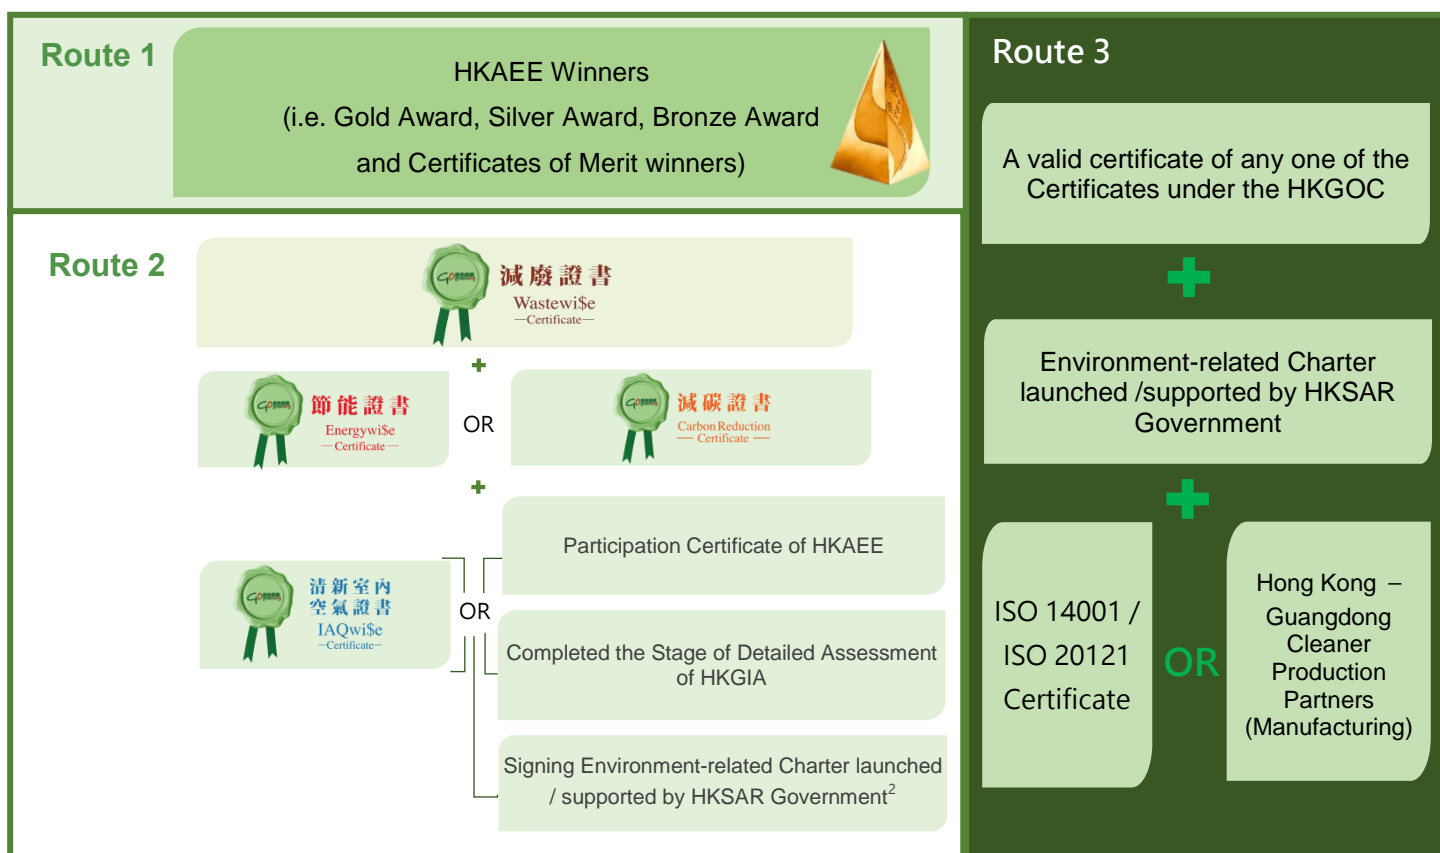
Route 1

HKAEE Winners
(i.e. Gold Award, Silver Award, Bronze Award and Certificates of Merit winners)

Route 2

減廢證書
Wastewi$e
—Certificate—

+

節能證書
Energywi$e
— Certificate —

OR

減碳證書
Carbon Reduction
— Certificate —

+

清新室內空氣證書
IAQwi$e
—Certificate—

OR

Participation Certificate of HKAEE

Completed the Stage of Detailed Assessment of HKGIA

Signing Environment-related Charter launched / supported by HKSAR Government$^2$

Route 3

A valid certificate of any one of the Certificates under the HKGOC

+

Environment-related Charter launched /supported by HKSAR Government

+

ISO 14001 / ISO 20121 Certificate

OR

Hong Kong – Guangdong Cleaner Production Partners (Manufacturing)